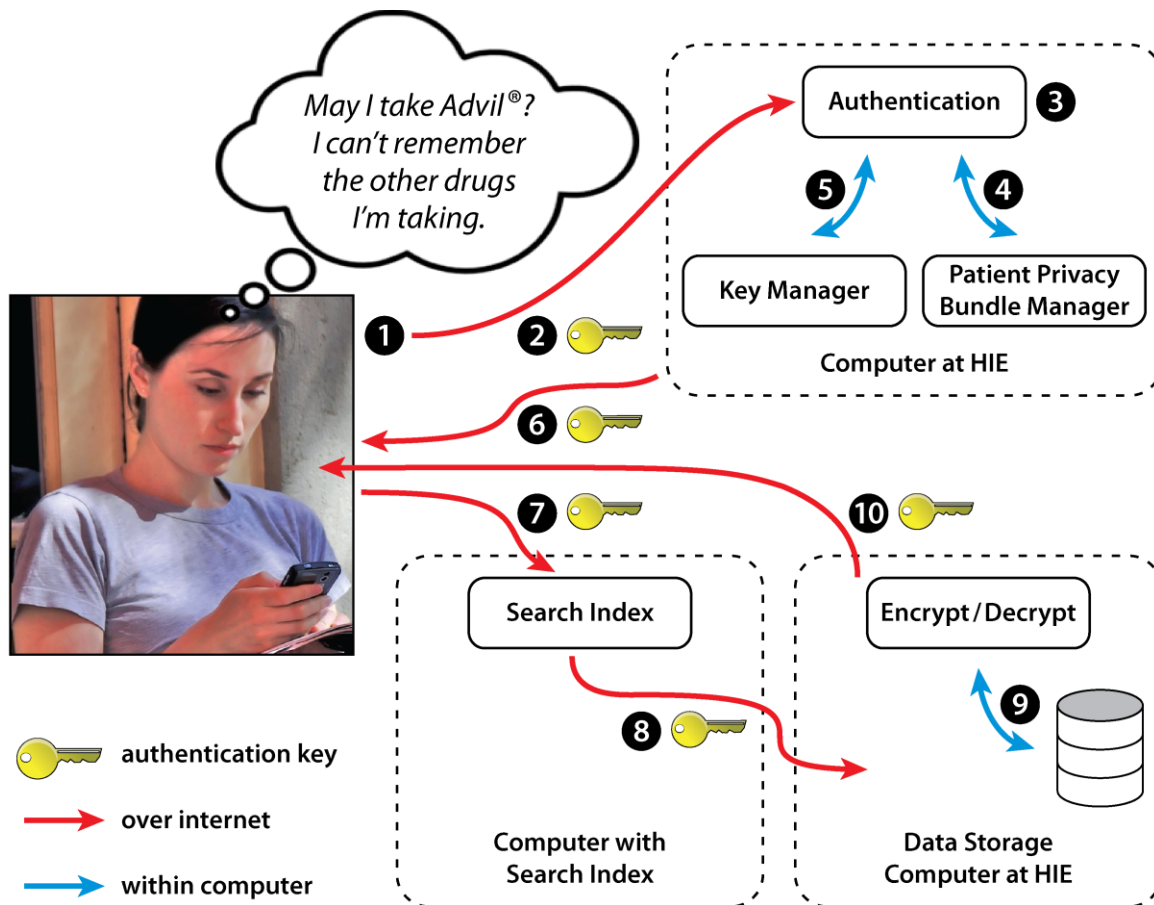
May I take Advil®? I can't remember the other drugs I'm taking.

Authentication 3

5 4

Key Manager

Patient Privacy Bundle Manager

Computer at HIE

1

2

6

7

10

Search Index

Encrypt / Decrypt

8

9

Computer with Search Index

Data Storage Computer at HIE

authentication key

over internet

within computer